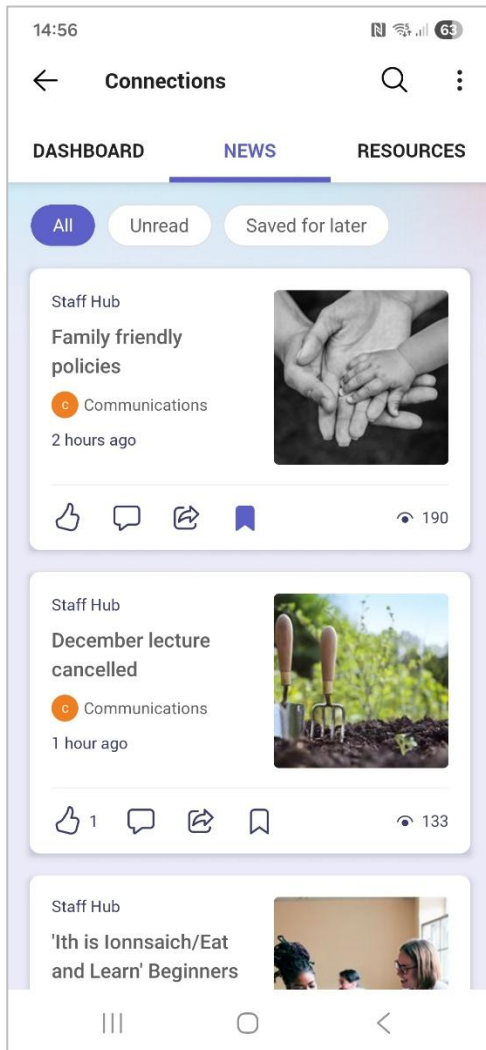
14:56

63

Connections

DASHBOARD

NEWS

RESOURCES

All

Unread

Saved for later

Staff Hub

Family friendly policies

C Communications

2 hours ago

190

Staff Hub

December lecture cancelled

C Communications

1 hour ago

1

133

Staff Hub

'Ith is Ionnsaich/Eat and Learn' Beginners